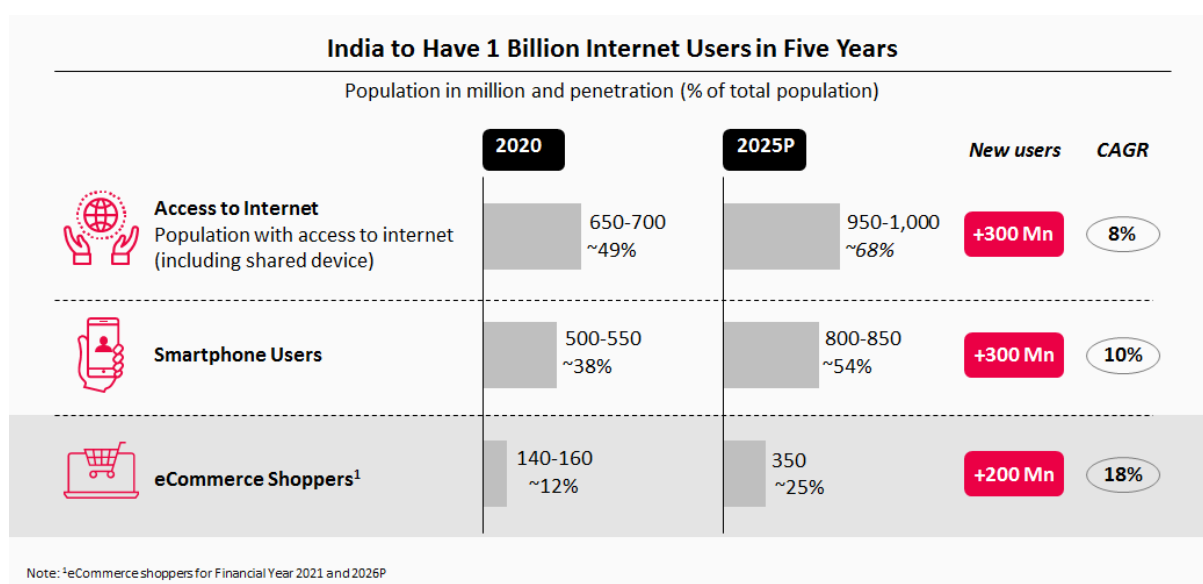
India to Have 1 Billion Internet Users in Five Years

Population in million and penetration (% of total population)

| | 2020 | 2025P | New users | CAGR |
|---|---|---|---|---|
| **Access to Internet** Population with access to internet (including shared device) | 650-700 ~49% | 950-1,000 ~68% | +300 Mn | 8% |
| **Smartphone Users** | 500-550 ~38% | 800-850 ~54% | +300 Mn | 10% |
| **eCommerce Shoppers$^1$** | 140-160 ~12% | 350 ~25% | +200 Mn | 18% |

Note: $^1$eCommerce shoppers for Financial Year 2021 and 2026P